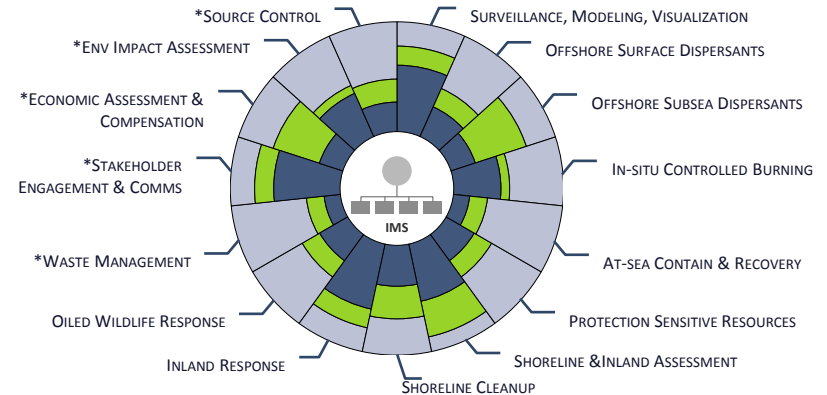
*Source Control

*Env Impact Assessment

*Economic Assessment & Compensation

*Stakeholder Engagement & Comms

*Waste Management

Oiled Wildlife Response

Inland Response

Shoreline Cleanup

Surveillance, Modeling, Visualization

Offshore Surface Dispersants

Offshore Subsea Dispersants

In-situ Controlled Burning

At-sea Contain & Recovery

Protection Sensitive Resources

Shoreline &Inland Assessment

IMS